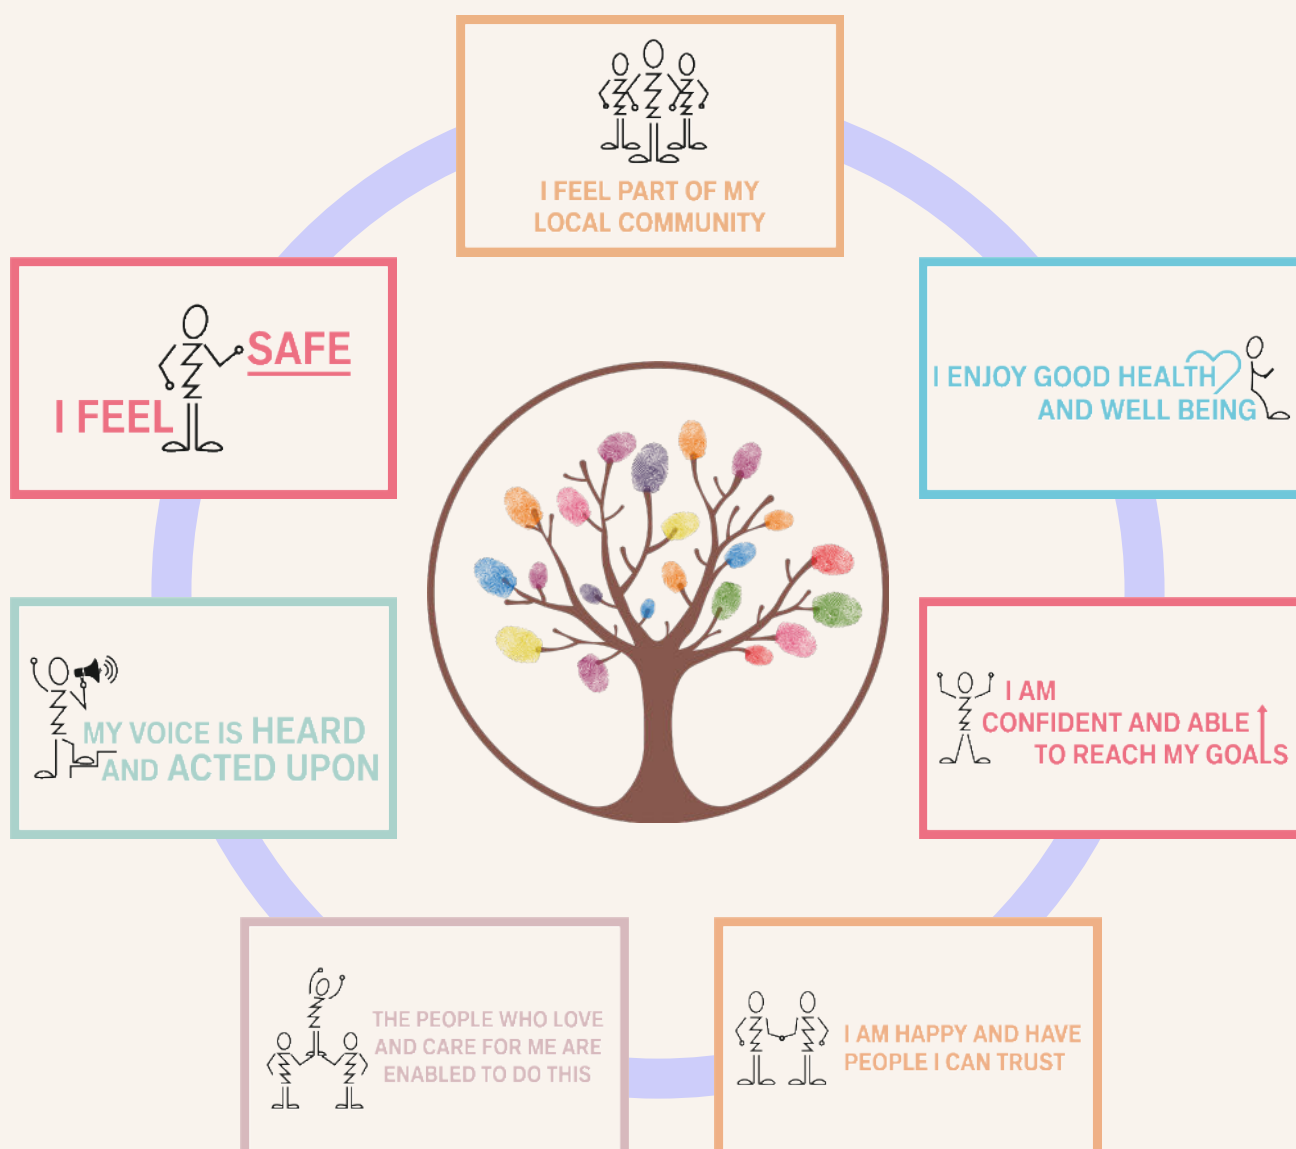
I FEEL PART OF MY LOCAL COMMUNITY

I FEEL SAFE

I ENJOY GOOD HEALTH AND WELL BEING

MY VOICE IS HEARD AND ACTED UPON

I AM CONFIDENT AND ABLE TO REACH MY GOALS

THE PEOPLE WHO LOVE AND CARE FOR ME ARE ENABLED TO DO THIS

I AM HAPPY AND HAVE PEOPLE I CAN TRUST